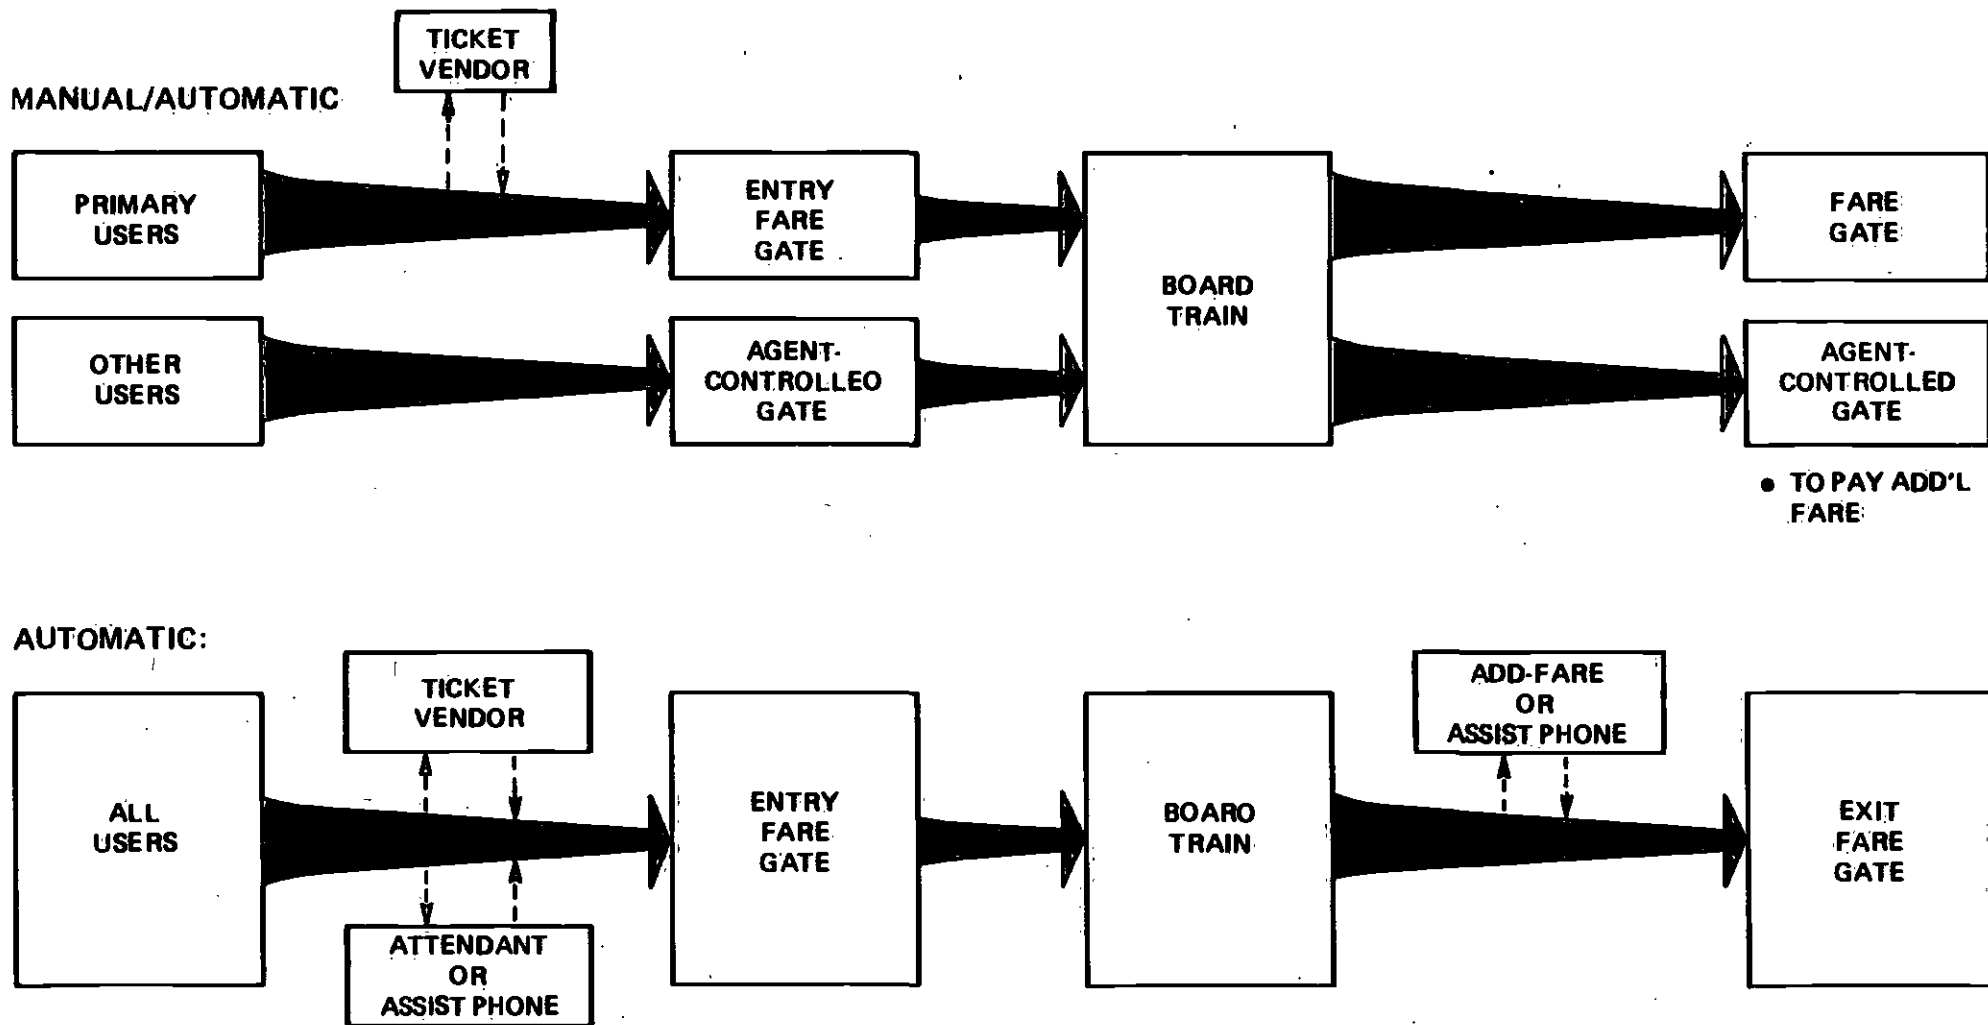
MANUAL/AUTOMATIC

TICKET VENDOR

PRIMARY USERS

ENTRY FARE GATE

BOARD TRAIN

FARE GATE

OTHER USERS

AGENT-CONTROLLEO GATE

AGENT-CONTROLLED GATE

• TO PAY ADD'L FARE

AUTOMATIC:

TICKET VENDOR

ALL USERS

ATTENDANT OR ASSIST PHONE

ENTRY FARE GATE

BOARO TRAIN

ADD-FARE OR ASSIST PHONE

EXIT FARE GATE